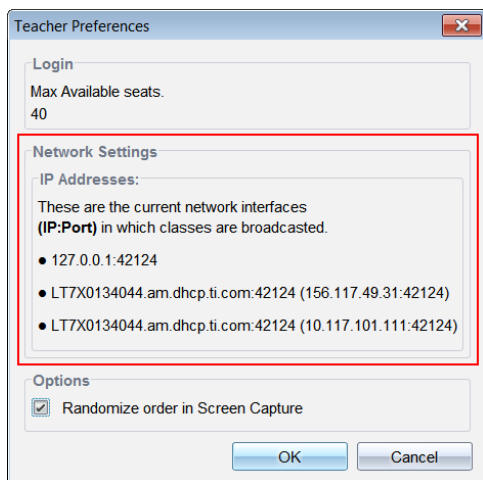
Teacher Preferences

Login

Max Available seats.
40

Network Settings

IP Addresses:

These are the current network interfaces **(IP:Port)** in which classes are broadcasted.

● 127.0.0.1:42124

● LT7X0134044.am.dhcp.ti.com:42124 (156.117.49.31:42124)

● LT7X0134044.am.dhcp.ti.com:42124 (10.117.101.111:42124)

Options

Randomize order in Screen Capture

OK

Cancel